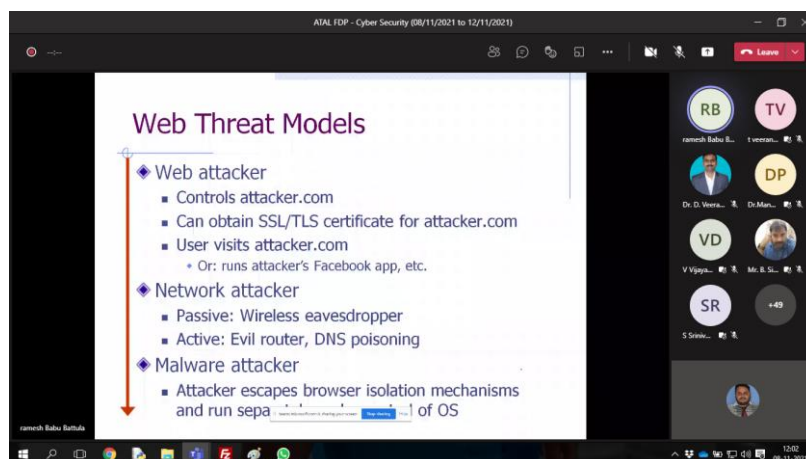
ATAL FDP - Cyber Security (08/11/2021 to 12/11/2021)

--:--

Leave

Web Threat Models

Web attacker
- Controls attacker.com
- Can obtain SSL/TLS certificate for attacker.com
- User visits attacker.com
  - Or: runs attacker's Facebook app, etc.

Network attacker
- Passive: Wireless eavesdropper
- Active: Evil router, DNS poisoning

Malware attacker
- Attacker escapes browser isolation mechanisms and run sepa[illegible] of OS

teams.microsoft.com is sharing your screen. Stop sharing Hide

ramesh Babu Battula

RB ramesh Babu B...
TV t veeran...
Dr. D. Veera...
DP Dr.Man...
VD V Vijaya...
Mr. B. Si...
SR S Sriniv...
+49

12:02
08-11-202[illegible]